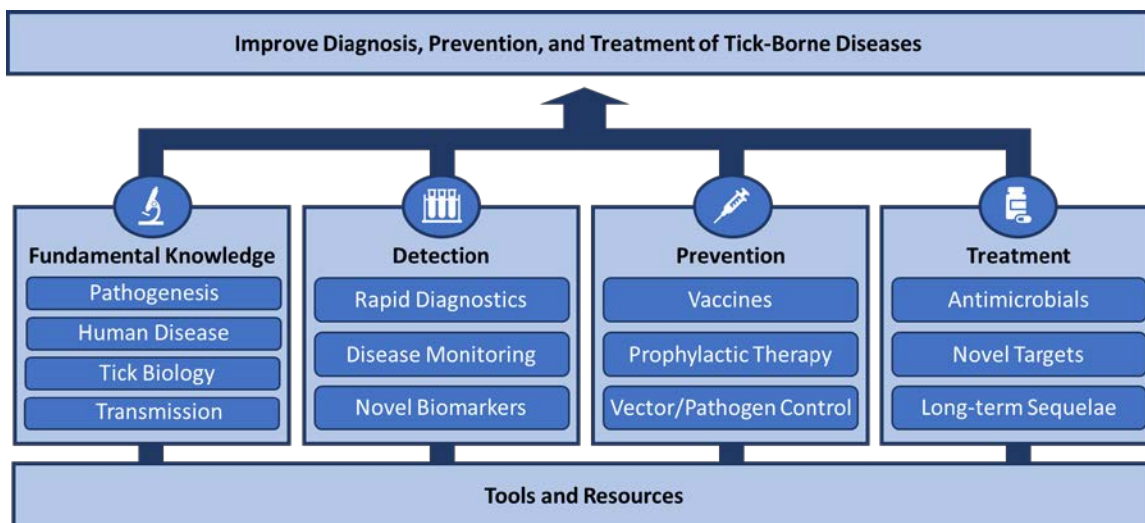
Improve Diagnosis, Prevention, and Treatment of Tick-Borne Diseases

Fundamental Knowledge
Pathogenesis
Human Disease
Tick Biology
Transmission

Detection
Rapid Diagnostics
Disease Monitoring
Novel Biomarkers

Prevention
Vaccines
Prophylactic Therapy
Vector/Pathogen Control

Treatment
Antimicrobials
Novel Targets
Long-term Sequelae

Tools and Resources